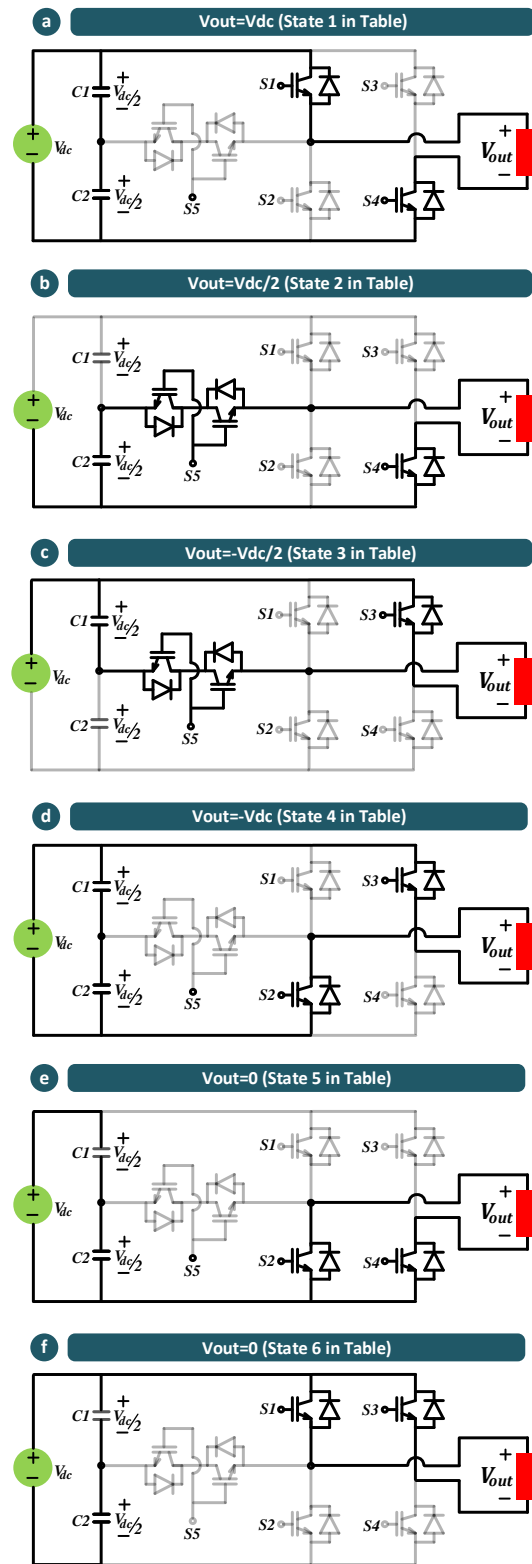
a
Vout=Vdc (State 1 in Table)

C1 + $V_{dc}/2$ −
+ − $V_{dc}$
C2 + $V_{dc}/2$ −
S5
S1
S2
S3
S4
+ $V_{out}$ −

b
Vout=Vdc/2 (State 2 in Table)

C1 + $V_{dc}/2$ −
+ − $V_{dc}$
C2 + $V_{dc}/2$ −
S5
S1
S2
S3
S4
+ $V_{out}$ −

c
Vout=-Vdc/2 (State 3 in Table)

C1 + $V_{dc}/2$ −
+ − $V_{dc}$
C2 + $V_{dc}/2$ −
S5
S1
S2
S3
S4
+ $V_{out}$ −

d
Vout=-Vdc (State 4 in Table)

C1 + $V_{dc}/2$ −
+ − $V_{dc}$
C2 + $V_{dc}/2$ −
S5
S1
S2
S3
S4
+ $V_{out}$ −

e
Vout=0 (State 5 in Table)

C1 + $V_{dc}/2$ −
+ − $V_{dc}$
C2 + $V_{dc}/2$ −
S5
S1
S2
S3
S4
+ $V_{out}$ −

f
Vout=0 (State 6 in Table)

C1 + $V_{dc}/2$ −
+ − $V_{dc}$
C2 + $V_{dc}/2$ −
S5
S1
S2
S3
S4
+ $V_{out}$ −